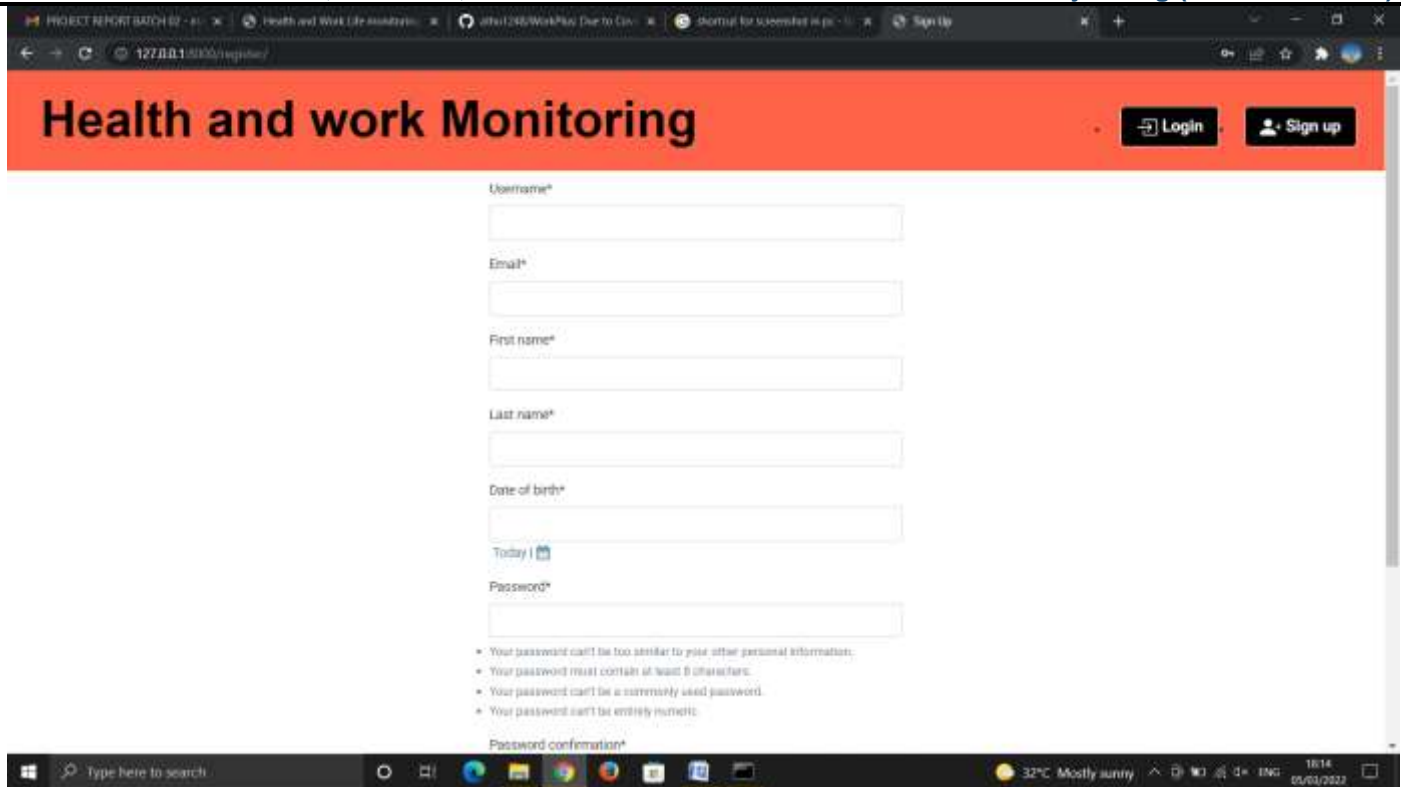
PROJECT REPORT BATCH 02 - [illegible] | Health and Work Life monitoring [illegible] | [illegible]/WorkPlus: Due to Co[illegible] | shortcut for screenshot in pc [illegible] | Sign Up

127.0.0.1:8000/register/

Health and work Monitoring

Login

Sign up

Username*

Email*

First name*

Last name*

Date of birth*

Today |

Password*

- Your password can't be too similar to your other personal information.
- Your password must contain at least 8 characters.
- Your password can't be a commonly used password.
- Your password can't be entirely numeric.

Password confirmation*

Type here to search

32°C Mostly sunny

ENG

18:14
05/03/2022